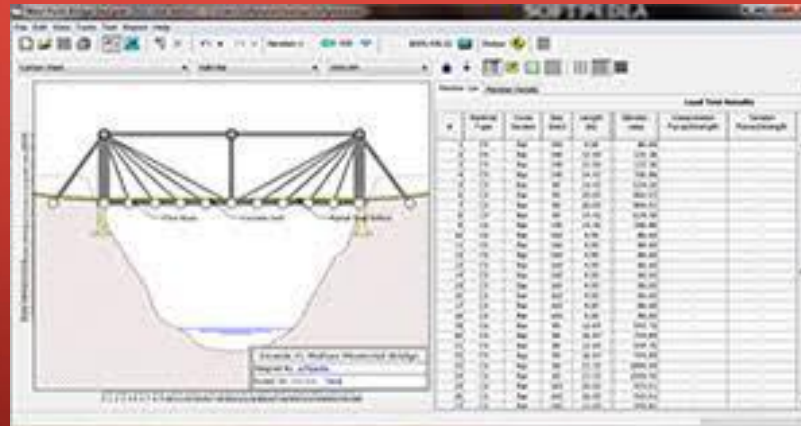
SOFTPEDIA

File Edit View Tools Test Report Help

Load Test Results

Member List

Material Type

Cross Section

Size (mm)

Length (m)

Slenderness

Compression Force/Strength

Tension Force/Strength

Pine Beam

Concrete Deck

Round Steel Bollard

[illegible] Memorial Bridge

Designed By

Project ID